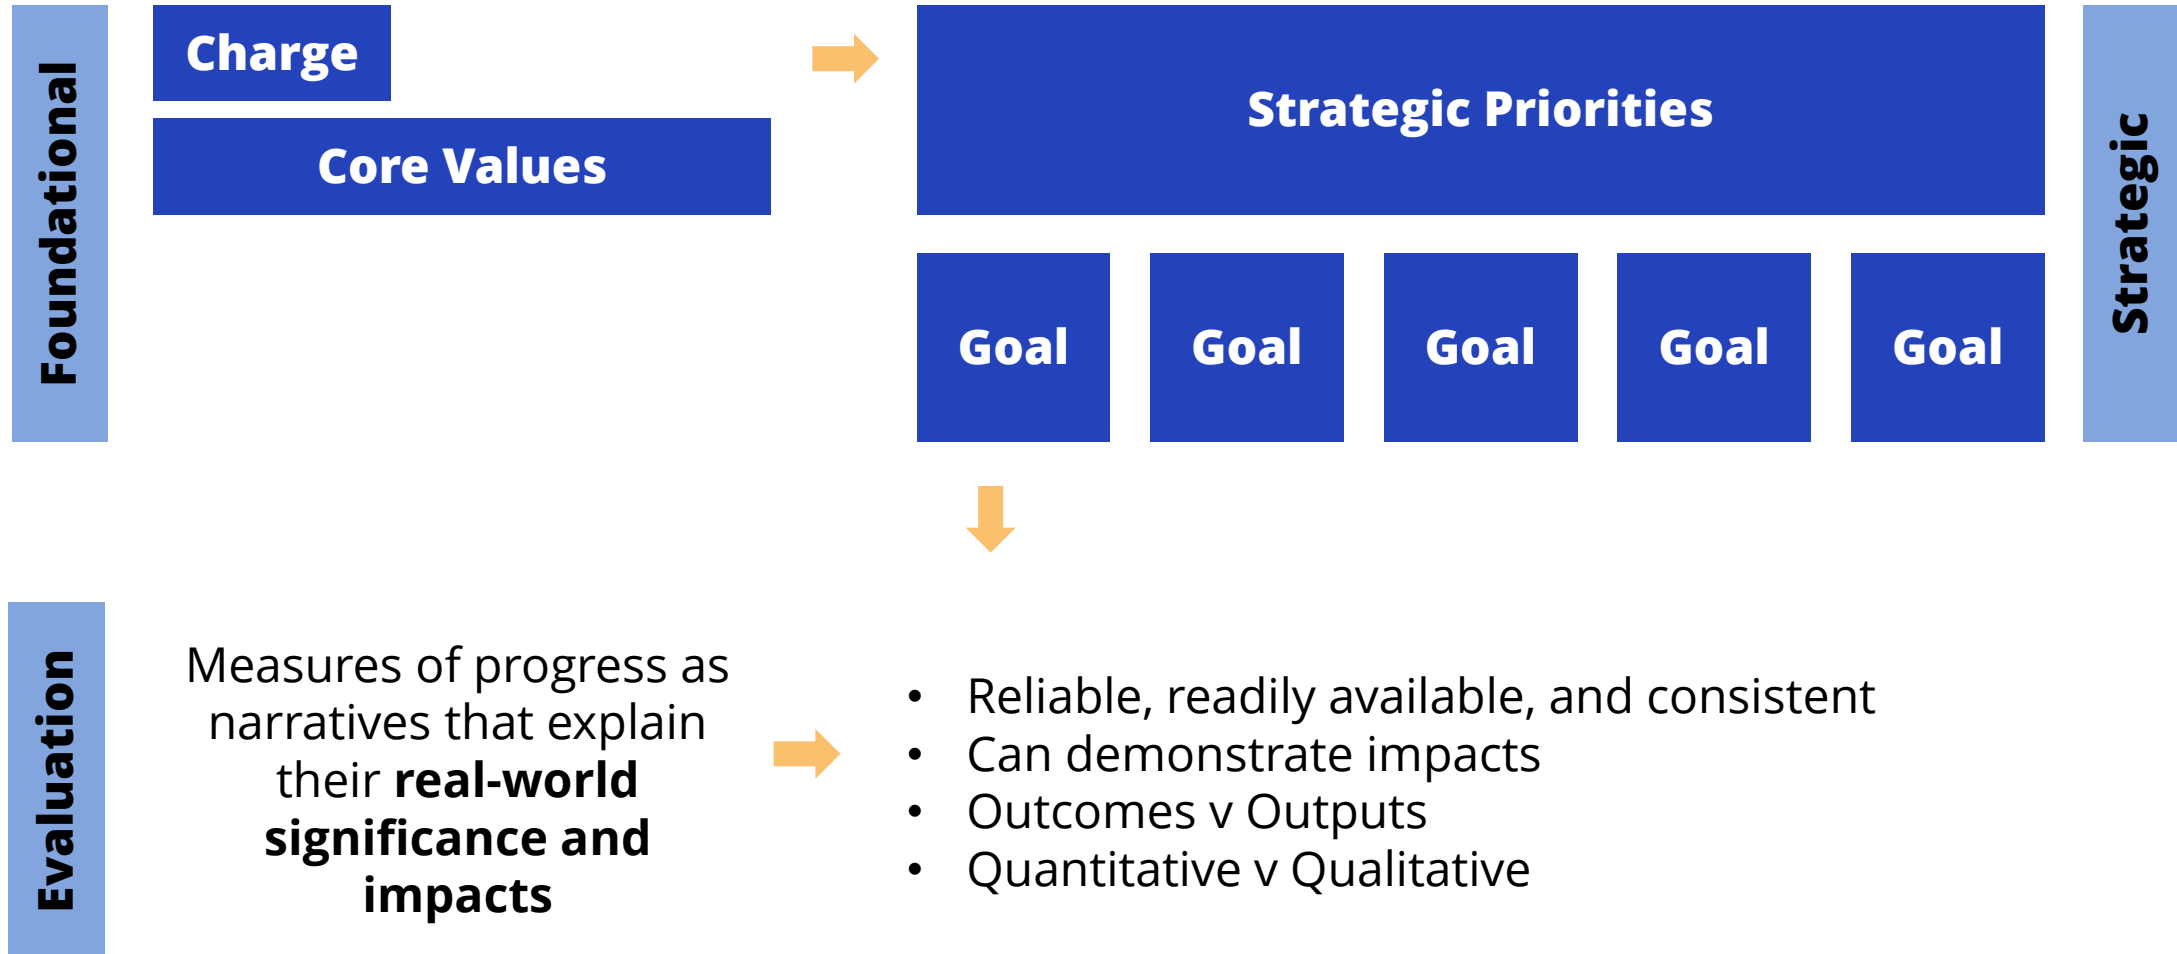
Foundational

Charge

Core Values

Strategic Priorities

Goal

Goal

Goal

Goal

Goal

Strategic

Evaluation

Measures of progress as narratives that explain their **real-world significance and impacts**

- Reliable, readily available, and consistent
- Can demonstrate impacts
- Outcomes v Outputs
- Quantitative v Qualitative